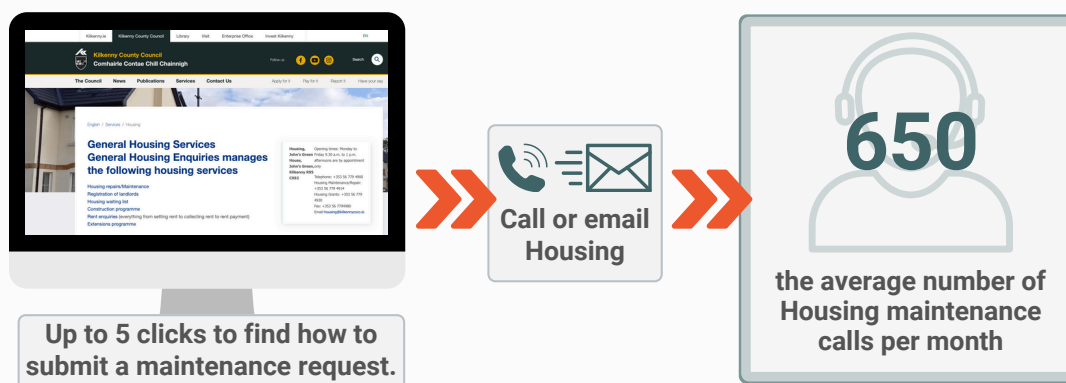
Kilkenny.ie Kilkenny County Council Library Visit Enterprise Office Invest Kilkenny EN

Kilkenny County Council
Comhairle Contae Chill Chainnigh

Follow us Search

The Council News Publications Services Contact Us Apply for it Pay for it Report it Have your say

English / Services / Housing

General Housing Services
General Housing Enquiries manages the following housing services

Housing repairs/Maintenance
Registration of landlords
Housing waiting list
Construction programme
Rent enquiries (everything from setting rent to collecting rent to rent payment)
Extensions programme

Housing, John's Green House, John's Green, Kilkenny R95 CW93
Opening times: Monday to Friday 9.30 a.m. to 1 p.m. afternoons are by appointment only
Telephone: +353 56 779 4900 Housing Maintenance/Repair: +353 56 779 4914 Housing Grants: +353 56 779 4936
Fax: +353 56 7794980
Email: housing@kilkennycoco.ie

Up to 5 clicks to find how to submit a maintenance request.

Call or email Housing

650

the average number of Housing maintenance calls per month